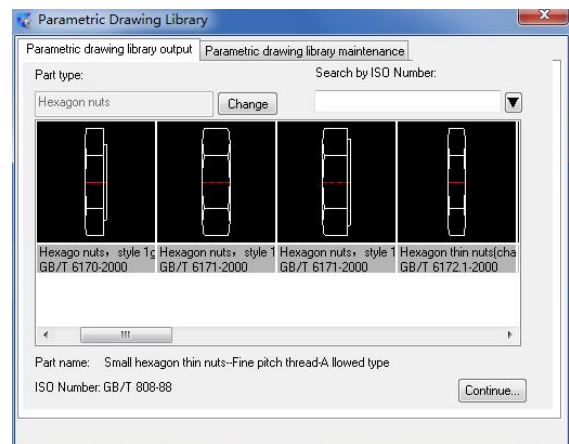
Parametric Drawing Library

Parametric drawing library output | Parametric drawing library maintenance

Part type:

Search by ISO Number:

Hexagon nuts

Change

Hexago nuts，style 1g GB/T 6170-2000

Hexagon nuts，style 1 GB/T 6171-2000

Hexagon nuts，style 1 GB/T 6171-2000

Hexagon thin nuts(cha GB/T 6172.1-2000

Part name: Small hexagon thin nuts--Fine pitch thread-A llowed type

ISO Number: GB/T 808-88

Continue...